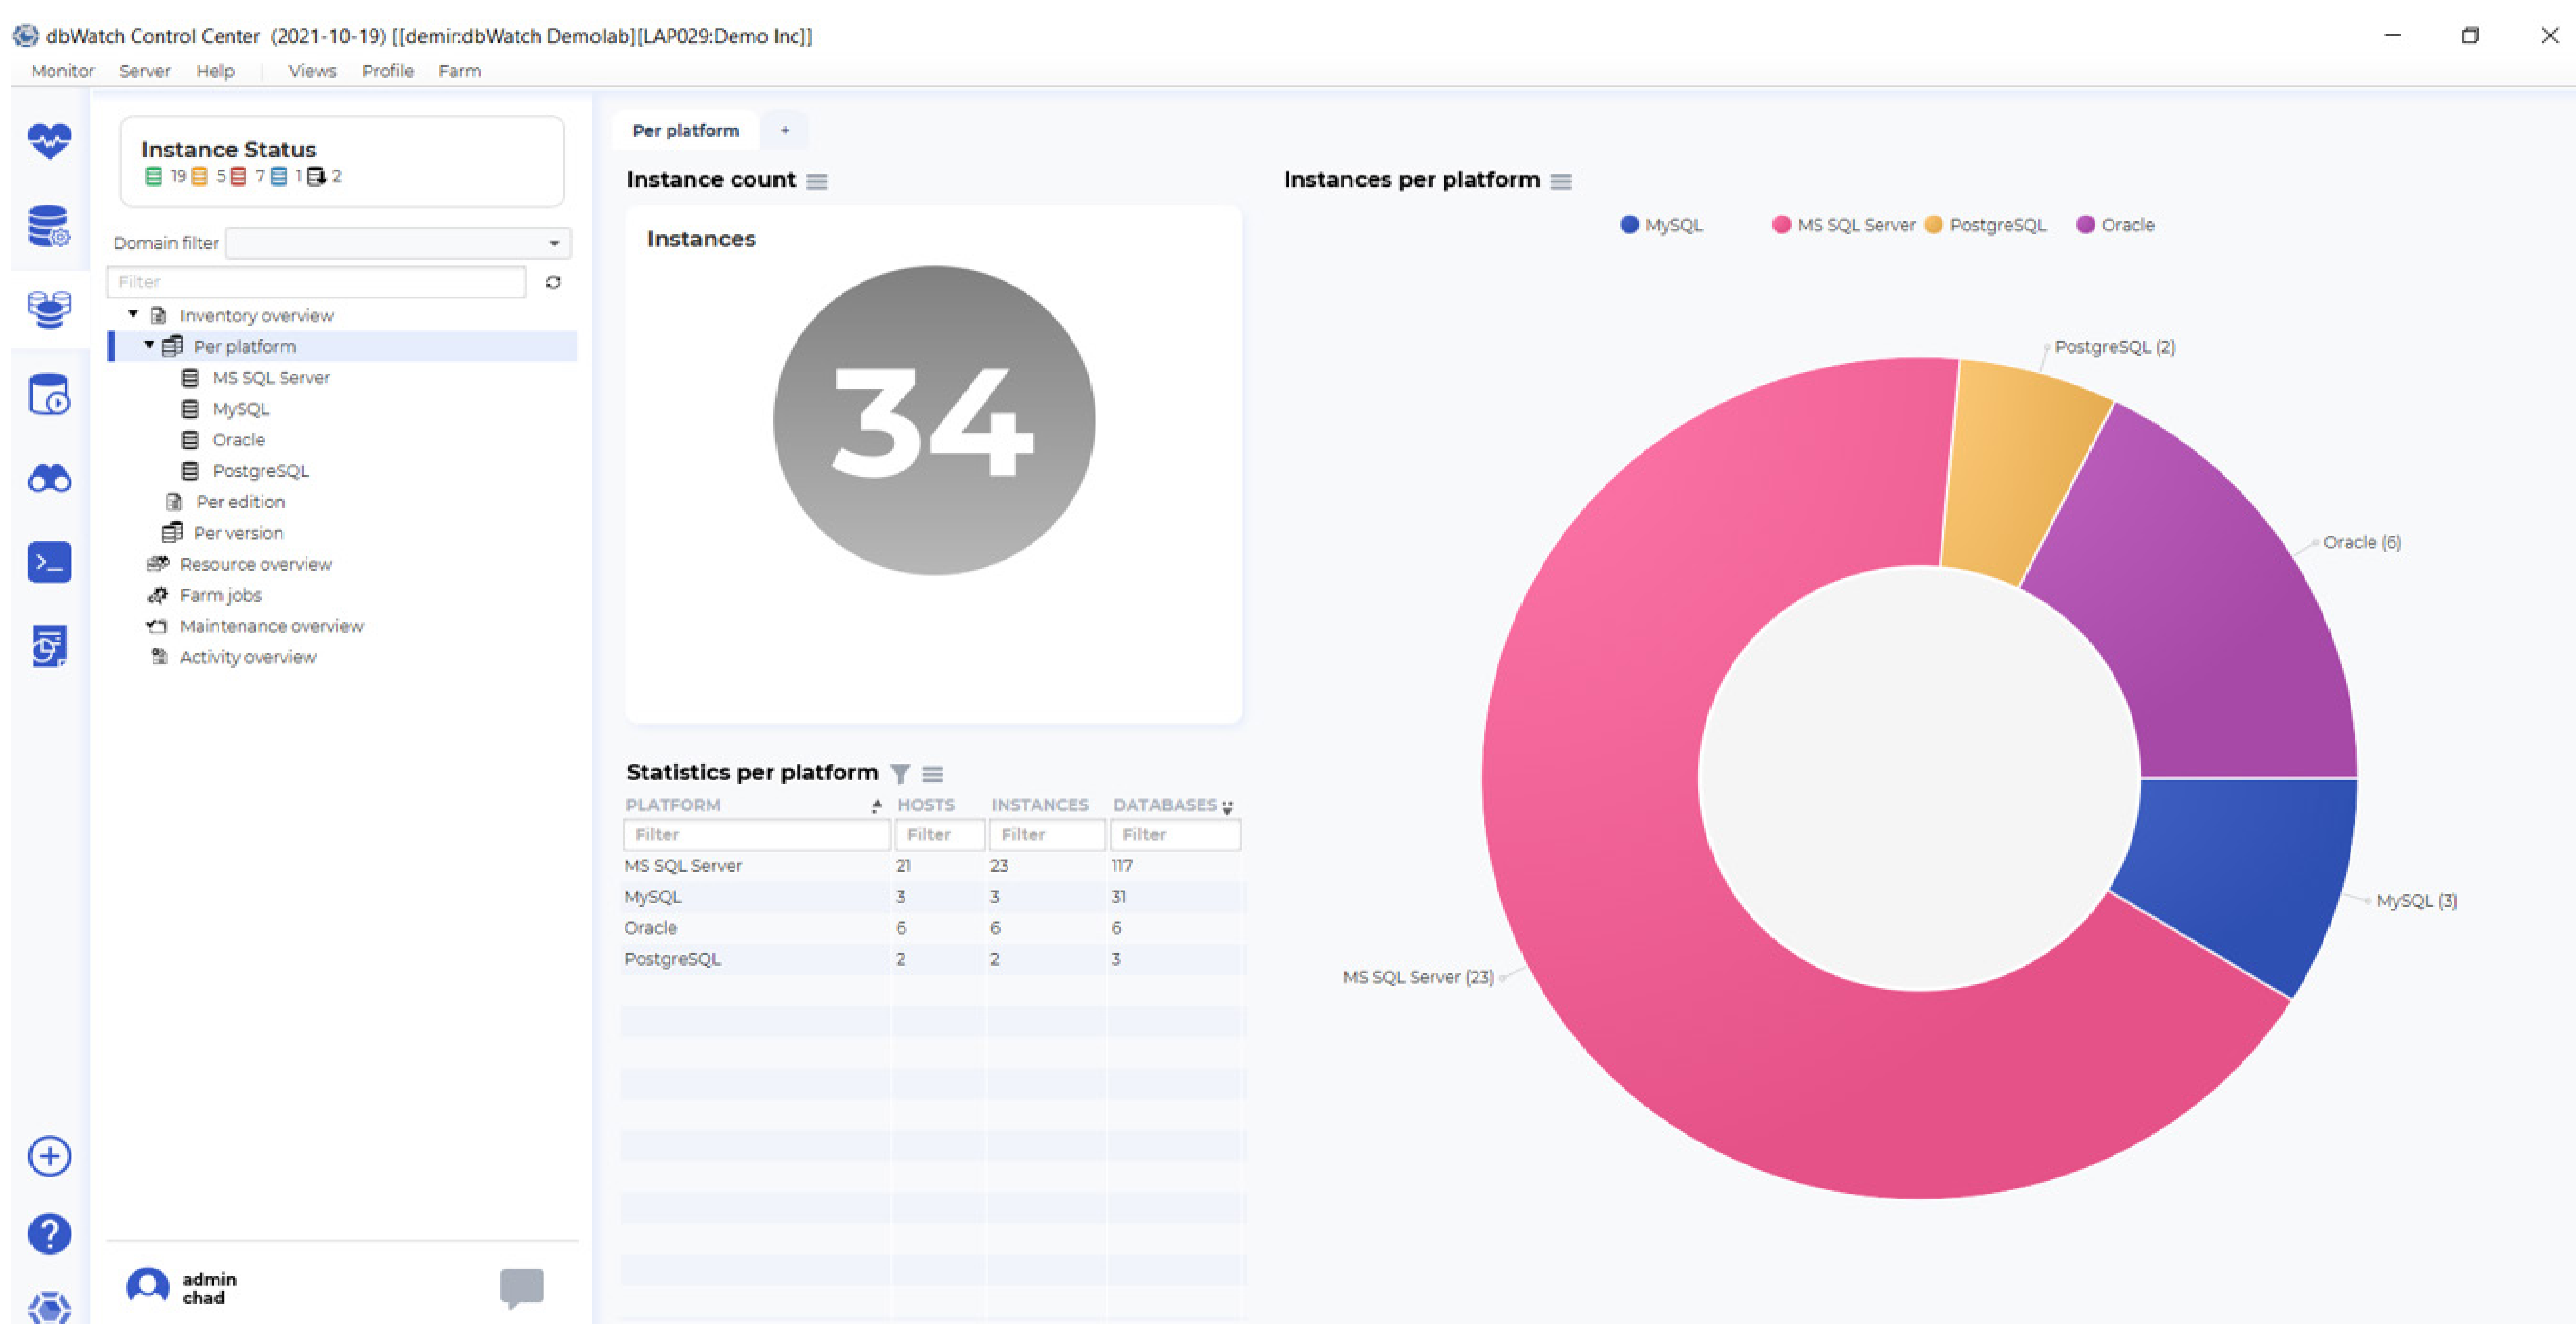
dbWatch Control Center (2021-10-19) [[demir:dbWatch Demolab][LAP029:Demo Inc]]

Monitor Server Help | Views Profile Farm

Instance Status
19 5 7 1 2

Domain filter

Filter

Inventory overview
Per platform
MS SQL Server
MySQL
Oracle
PostgreSQL
Per edition
Per version
Resource overview
Farm jobs
Maintenance overview
Activity overview

admin
chad

Per platform +

Instance count

Instances

34

Statistics per platform

| PLATFORM | HOSTS | INSTANCES | DATABASES |
|---|---|---|---|
| Filter | Filter | Filter | Filter |
| MS SQL Server | 21 | 23 | 117 |
| MySQL | 3 | 3 | 31 |
| Oracle | 6 | 6 | 6 |
| PostgreSQL | 2 | 2 | 3 |

Instances per platform

MySQL MS SQL Server PostgreSQL Oracle

PostgreSQL (2)
Oracle (6)
MySQL (3)
MS SQL Server (23)